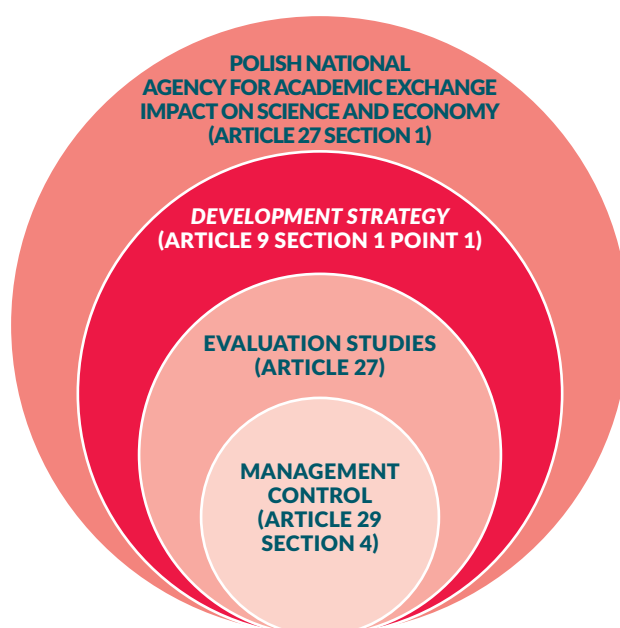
POLISH NATIONAL AGENCY FOR ACADEMIC EXCHANGE IMPACT ON SCIENCE AND ECONOMY (ARTICLE 27 SECTION 1)

DEVELOPMENT STRATEGY (ARTICLE 9 SECTION 1 POINT 1)

EVALUATION STUDIES (ARTICLE 27)

MANAGEMENT CONTROL (ARTICLE 29 SECTION 4)